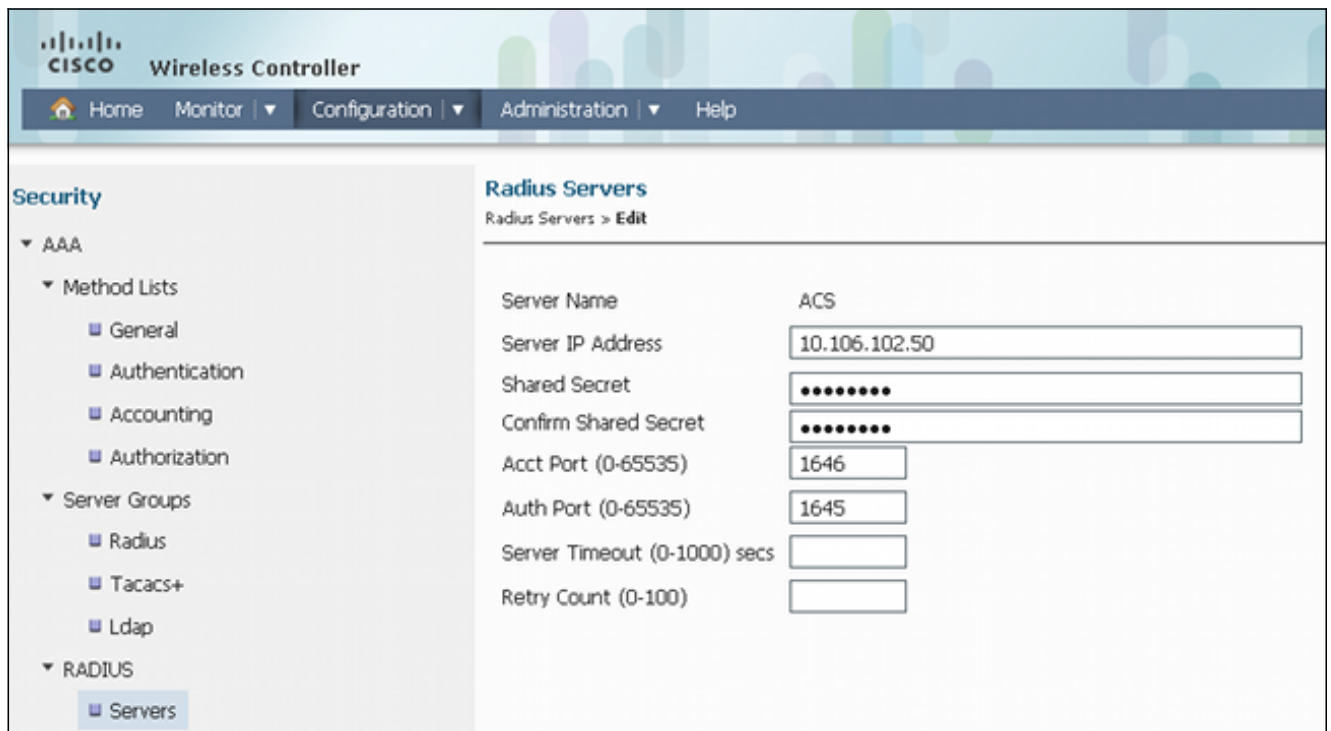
cisco Wireless Controller

Home Monitor | ▼ Configuration | ▼ Administration | ▼ Help

Security

▼ AAA

▼ Method Lists

General

Authentication

Accounting

Authorization

▼ Server Groups

Radius

Tacacs+

Ldap

▼ RADIUS

Servers

Radius Servers

Radius Servers > Edit

| | |
|---|---|
| Server Name | ACS |
| Server IP Address | 10.106.102.50 |
| Shared Secret | ••••••••• |
| Confirm Shared Secret | ••••••••• |
| Acct Port (0-65535) | 1646 |
| Auth Port (0-65535) | 1645 |
| Server Timeout (0-1000) secs | |
| Retry Count (0-100) | |